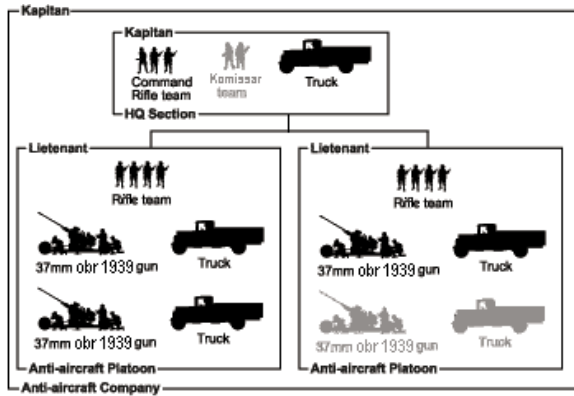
Kapitan

Kapitan
Command Rifle team
Komissar team
Truck
HQ Section

Lietenant
Rifle team
37mm obr 1939 gun
Truck
37mm obr 1939 gun
Truck
Anti-aircraft Platoon

Lietenant
Rifle team
37mm obr 1939 gun
Truck
37mm obr 1939 gun
Truck
Anti-aircraft Platoon

Anti-aircraft Company